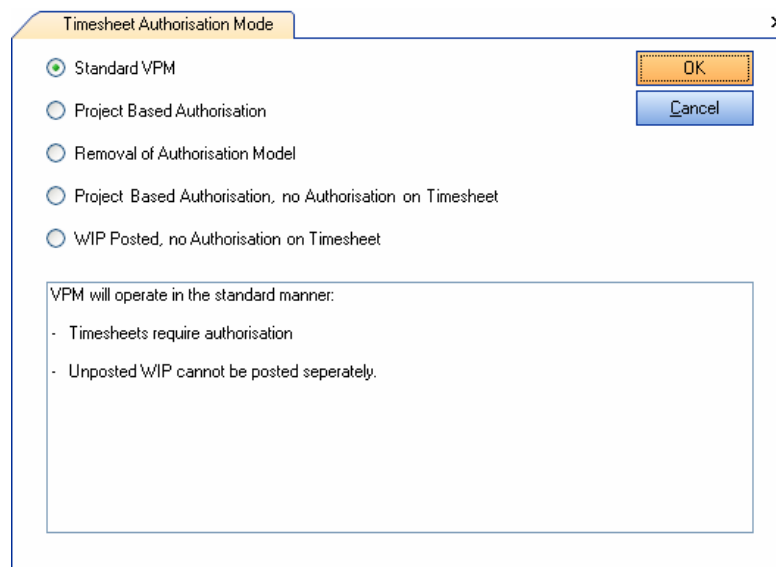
Timesheet Authorisation Mode

Standard VPM

Project Based Authorisation

Removal of Authorisation Model

Project Based Authorisation, no Authorisation on Timesheet

WIP Posted, no Authorisation on Timesheet

OK

Cancel

VPM will operate in the standard manner:

- Timesheets require authorisation

- Unposted WIP cannot be posted seperately.